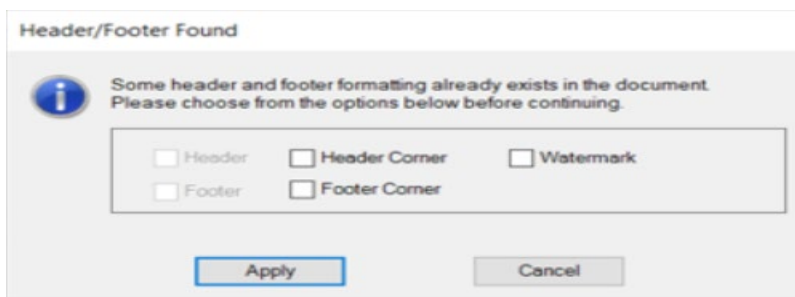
Header/Footer Found

Some header and footer formatting already exists in the document. Please choose from the options below before continuing.

Header
Header Corner
Watermark
Footer
Footer Corner

Apply
Cancel